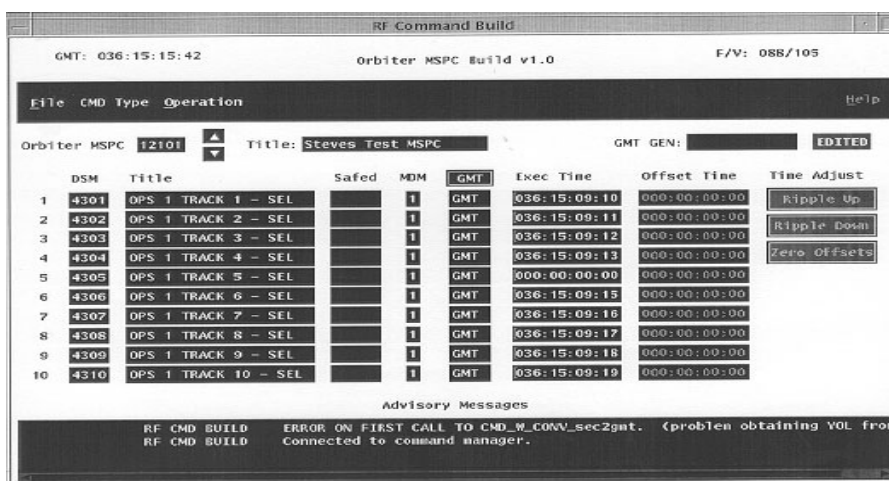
RF Command Build

GMT: 036:15:15:42

Orbiter MSPC Build v1.0

F/V: 088/105

File CMD Type Operation

Help

Orbiter MSPC 12101

Title: Steves Test MSPC

GMT GEN:

EDITED

| | DSM | Title | Safed | MDM | GMT | Exec Time | Offset Time |
|---|---|---|---|---|---|---|---|
| 1 | 4301 | OPS 1 TRACK 1 - SEL | | 1 | GMT | 036:15:09:10 | 000:00:00:00 |
| 2 | 4302 | OPS 1 TRACK 2 - SEL | | 1 | GMT | 036:15:09:11 | 000:00:00:00 |
| 3 | 4303 | OPS 1 TRACK 3 - SEL | | 1 | GMT | 036:15:09:12 | 000:00:00:00 |
| 4 | 4304 | OPS 1 TRACK 4 - SEL | | 1 | GMT | 036:15:09:13 | 000:00:00:00 |
| 5 | 4305 | OPS 1 TRACK 5 - SEL | | 1 | GMT | 000:00:00:00 | 000:00:00:00 |
| 6 | 4306 | OPS 1 TRACK 6 - SEL | | 1 | GMT | 036:15:09:15 | 000:00:00:00 |
| 7 | 4307 | OPS 1 TRACK 7 - SEL | | 1 | GMT | 036:15:09:16 | 000:00:00:00 |
| 8 | 4308 | OPS 1 TRACK 8 - SEL | | 1 | GMT | 036:15:09:17 | 000:00:00:00 |
| 9 | 4309 | OPS 1 TRACK 9 - SEL | | 1 | GMT | 036:15:09:18 | 000:00:00:00 |
| 10 | 4310 | OPS 1 TRACK 10 - SEL | | 1 | GMT | 036:15:09:19 | 000:00:00:00 |

Time Adjust

Ripple Up

Ripple Down

Zero Offsets

Advisory Messages

RF CMD BUILD ERROR ON FIRST CALL TO CMD_W_CONV_sec2gmt. (problem obtaining VOL fro
RF CMD BUILD Connected to command manager.